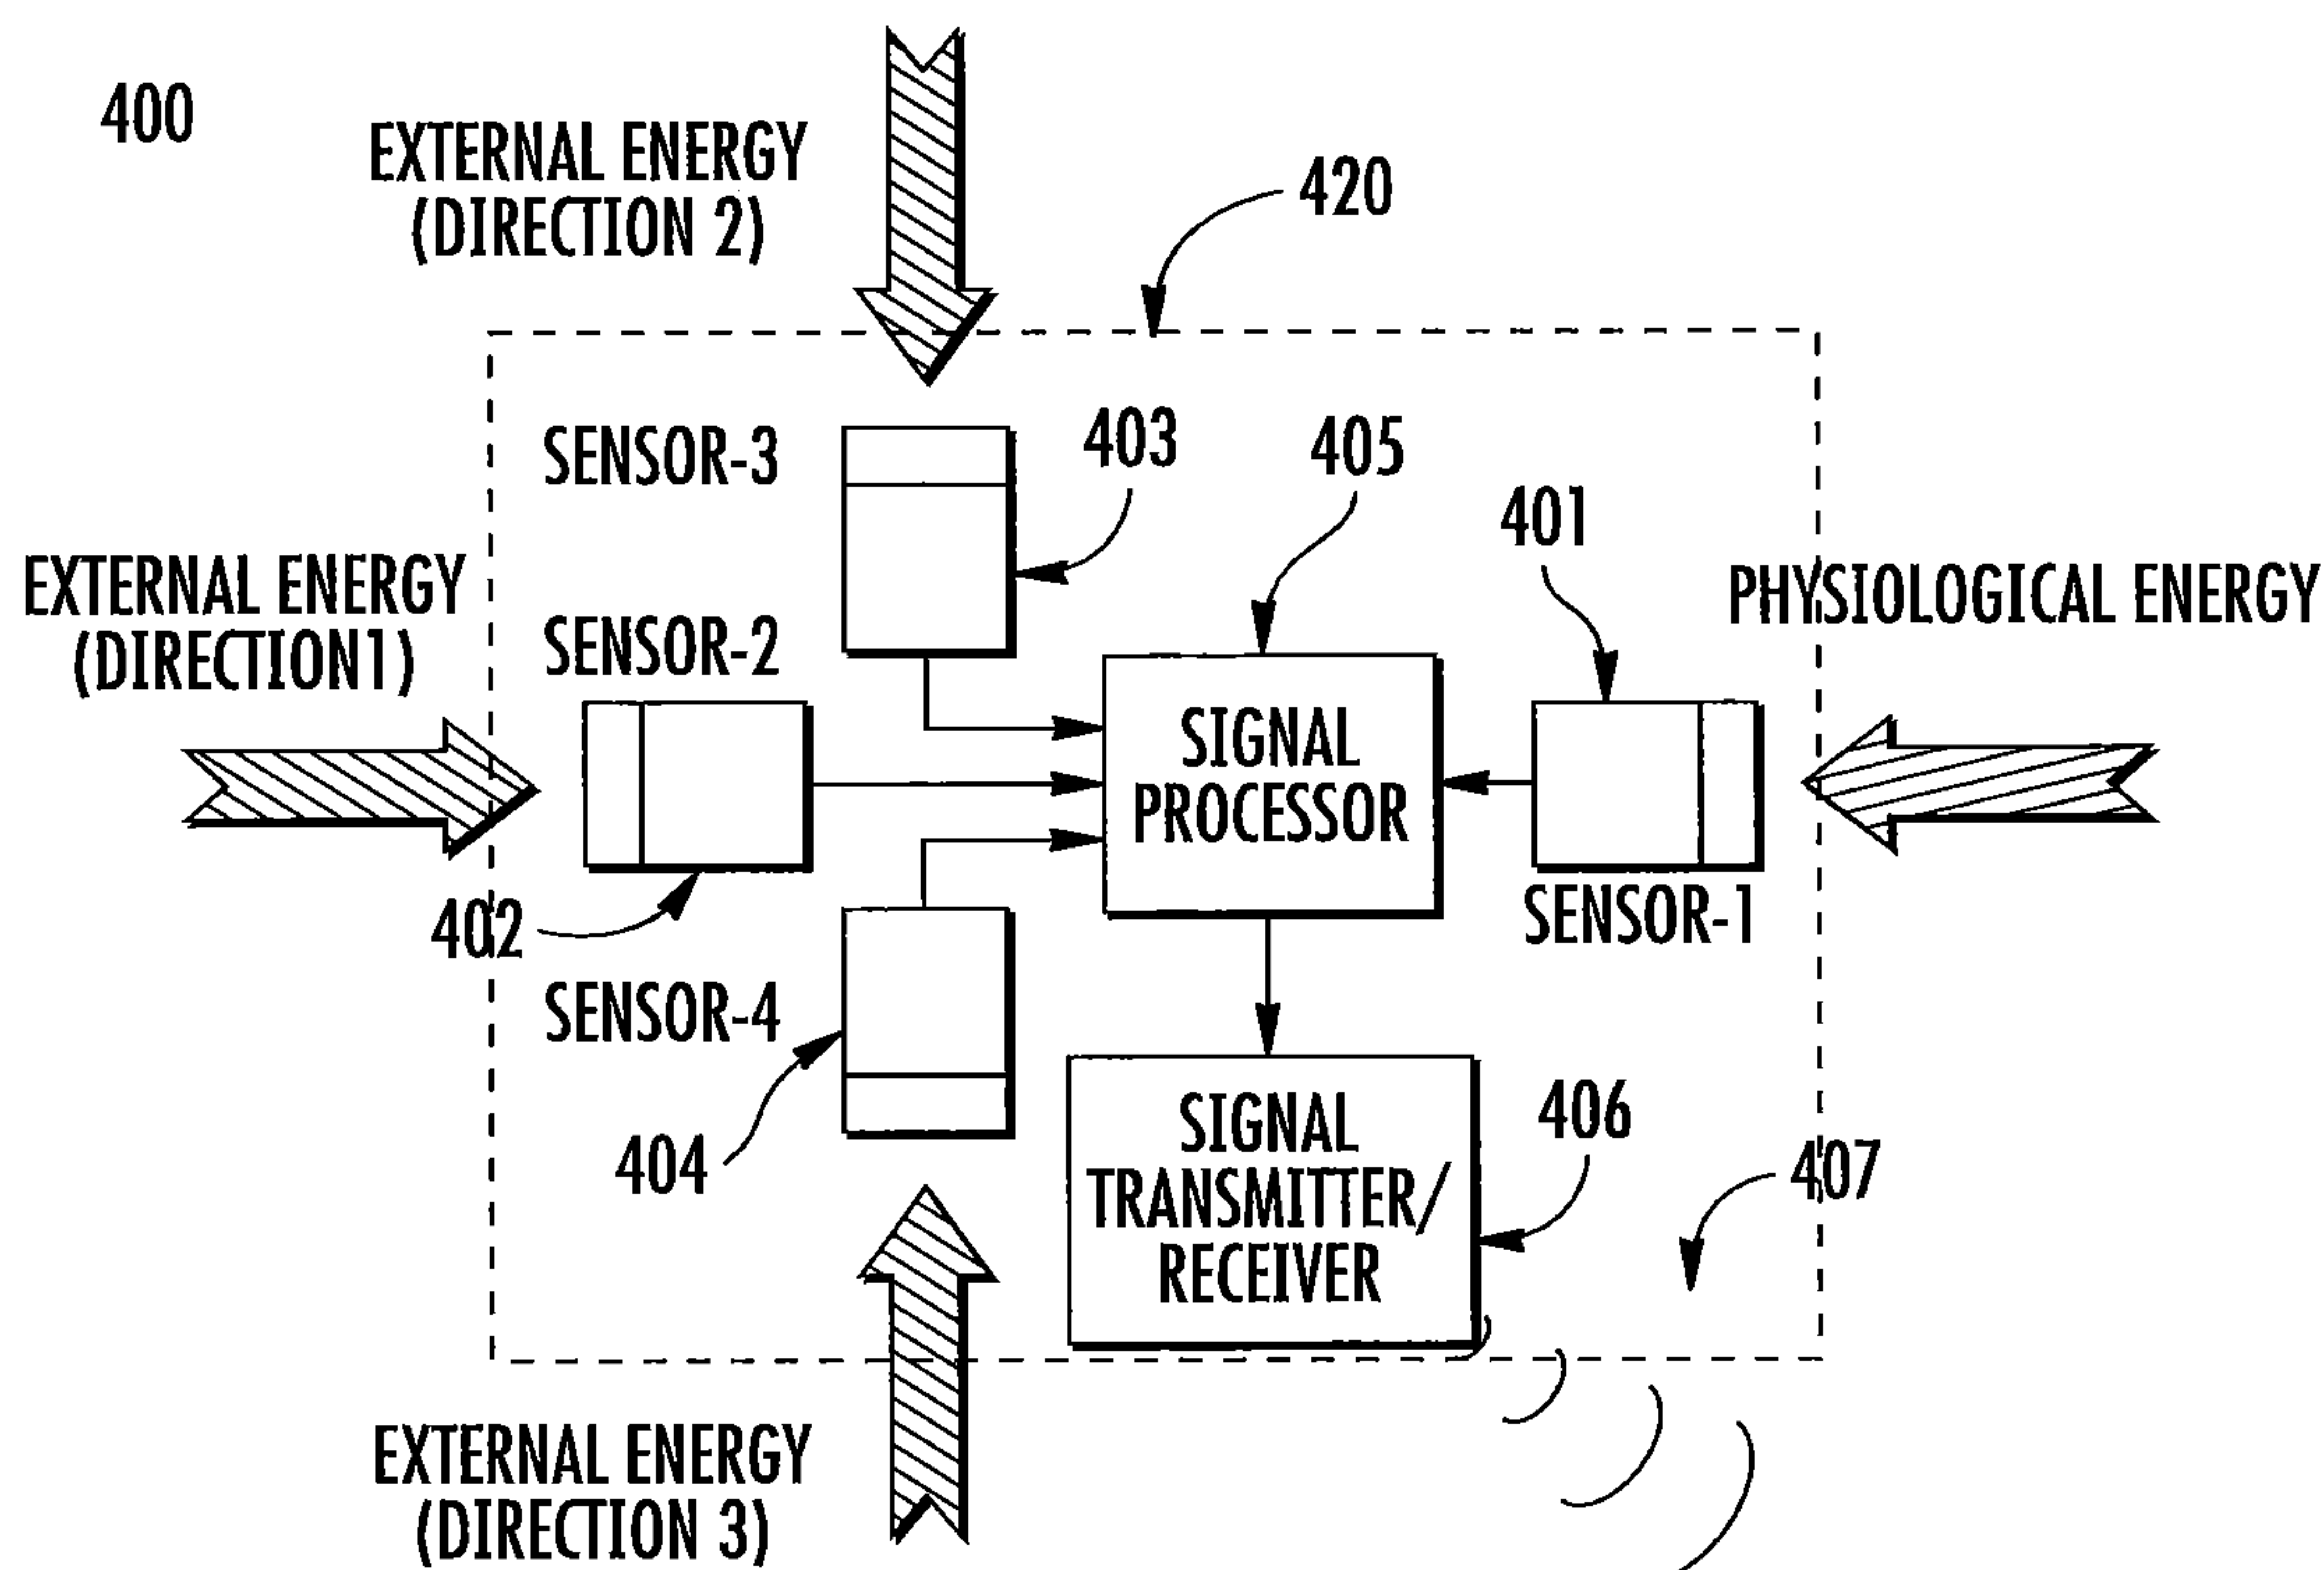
400

EXTERNAL ENERGY (DIRECTION 2)

420

SENSOR-3

403

405

401

EXTERNAL ENERGY (DIRECTION1)

PHYSIOLOGICAL ENERGY

SENSOR-2

SIGNAL PROCESSOR

SENSOR-1

402

SENSOR-4

SIGNAL TRANSMITTER/ RECEIVER

406

407

404

EXTERNAL ENERGY (DIRECTION 3)